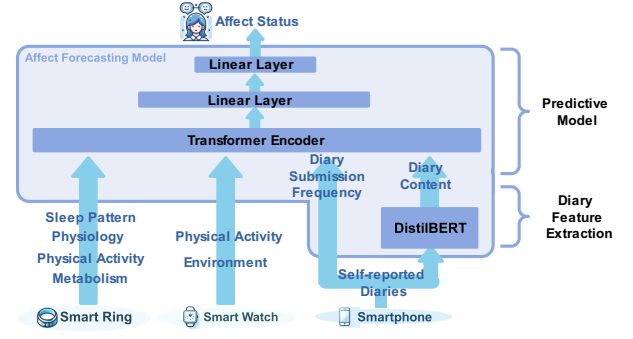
Affect Status

Affect Forecasting Model

Linear Layer

Linear Layer

Transformer Encoder

Predictive Model

Diary Submission Frequency

Diary Content

DistilBERT

Diary Feature Extraction

Sleep Pattern
Physiology
Physical Activity
Metabolism

Physical Activity
Environment

Self-reported Diaries

Smart Ring

Smart Watch

Smartphone